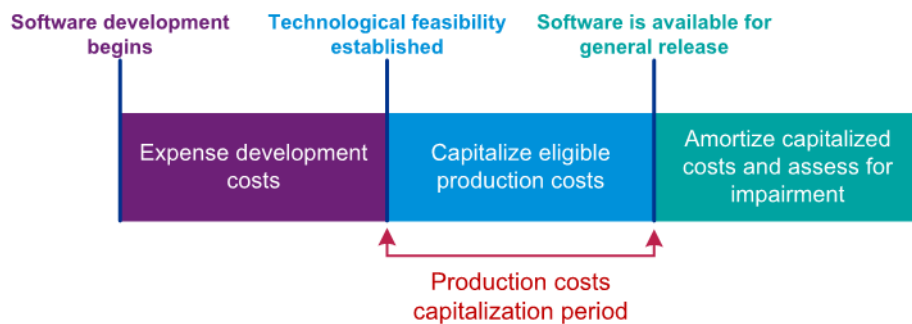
Software development begins

Technological feasibility established

Software is available for general release

Expense development costs

Capitalize eligible production costs

Amortize capitalized costs and assess for impairment

Production costs capitalization period